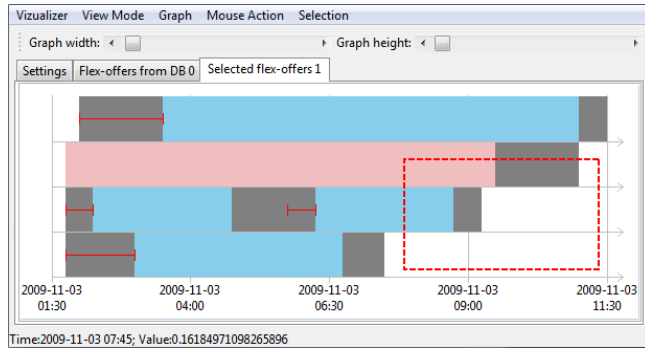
Vizualizer View Mode Graph Mouse Action Selection

Graph width: Graph height:

Settings Flex-offers from DB 0 Selected flex-offers 1

2009-11-03 01:30
2009-11-03 04:00
2009-11-03 06:30
2009-11-03 09:00
2009-11-03 11:30

Time:2009-11-03 07:45; Value:0.16184971098265896